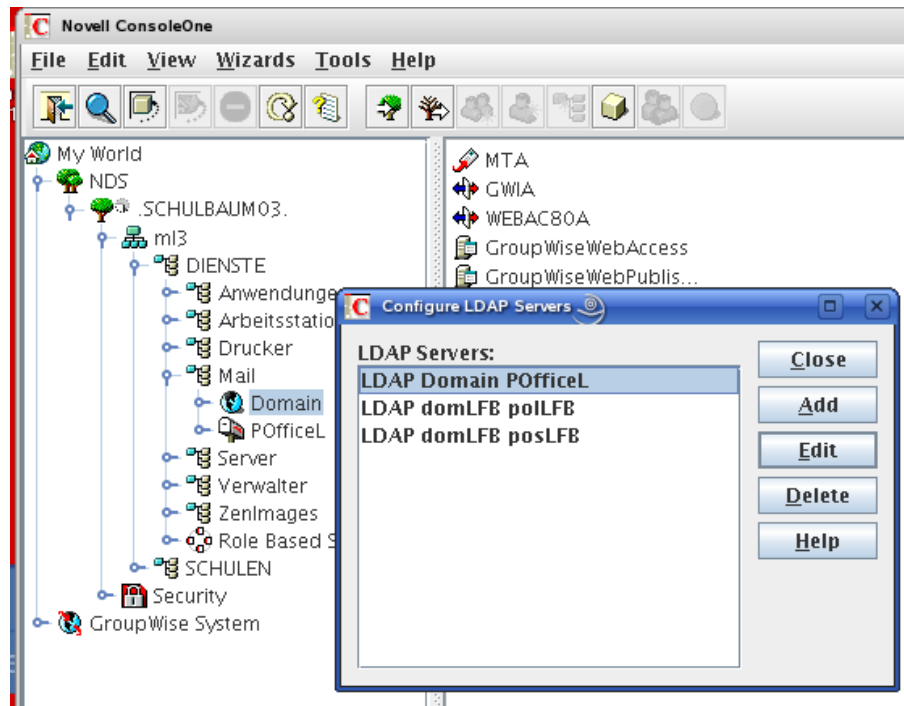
Novell ConsoleOne

File Edit View Wizards Tools Help

My World
NDS
.SCHULBAUM03.
ml3
DIENSTE
Anwendunge
Arbeitsstatio
Drucker
Mail
Domain
POfficeL
Server
Verwalter
ZenImages
Role Based S
SCHULEN
Security
GroupWise System

MTA
GWIA
WEBAC80A
GroupWiseWebAccess
GroupWiseWebPublis...

Configure LDAP Servers

LDAP Servers:
LDAP Domain POfficeL
LDAP domLFB polLFB
LDAP domLFB posLFB

Close
Add
Edit
Delete
Help